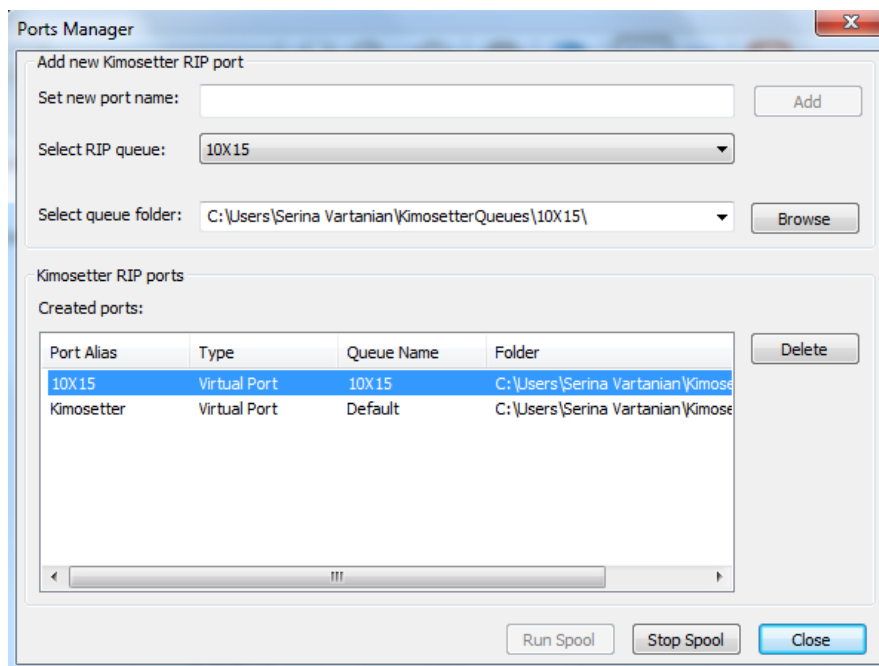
Ports Manager

Add new Kimosetter RIP port

Set new port name:

Add

Select RIP queue: 10X15

Select queue folder: C:\Users\Serina Vartanian\KimosetterQueues\10X15\

Browse

Kimosetter RIP ports

Created ports:

| Port Alias | Type | Queue Name | Folder |
|---|---|---|---|
| 10X15 | Virtual Port | 10X15 | C:\Users\Serina Vartanian\Kimose |
| Kimosetter | Virtual Port | Default | C:\Users\Serina Vartanian\Kimose |

Delete

Run Spool

Stop Spool

Close